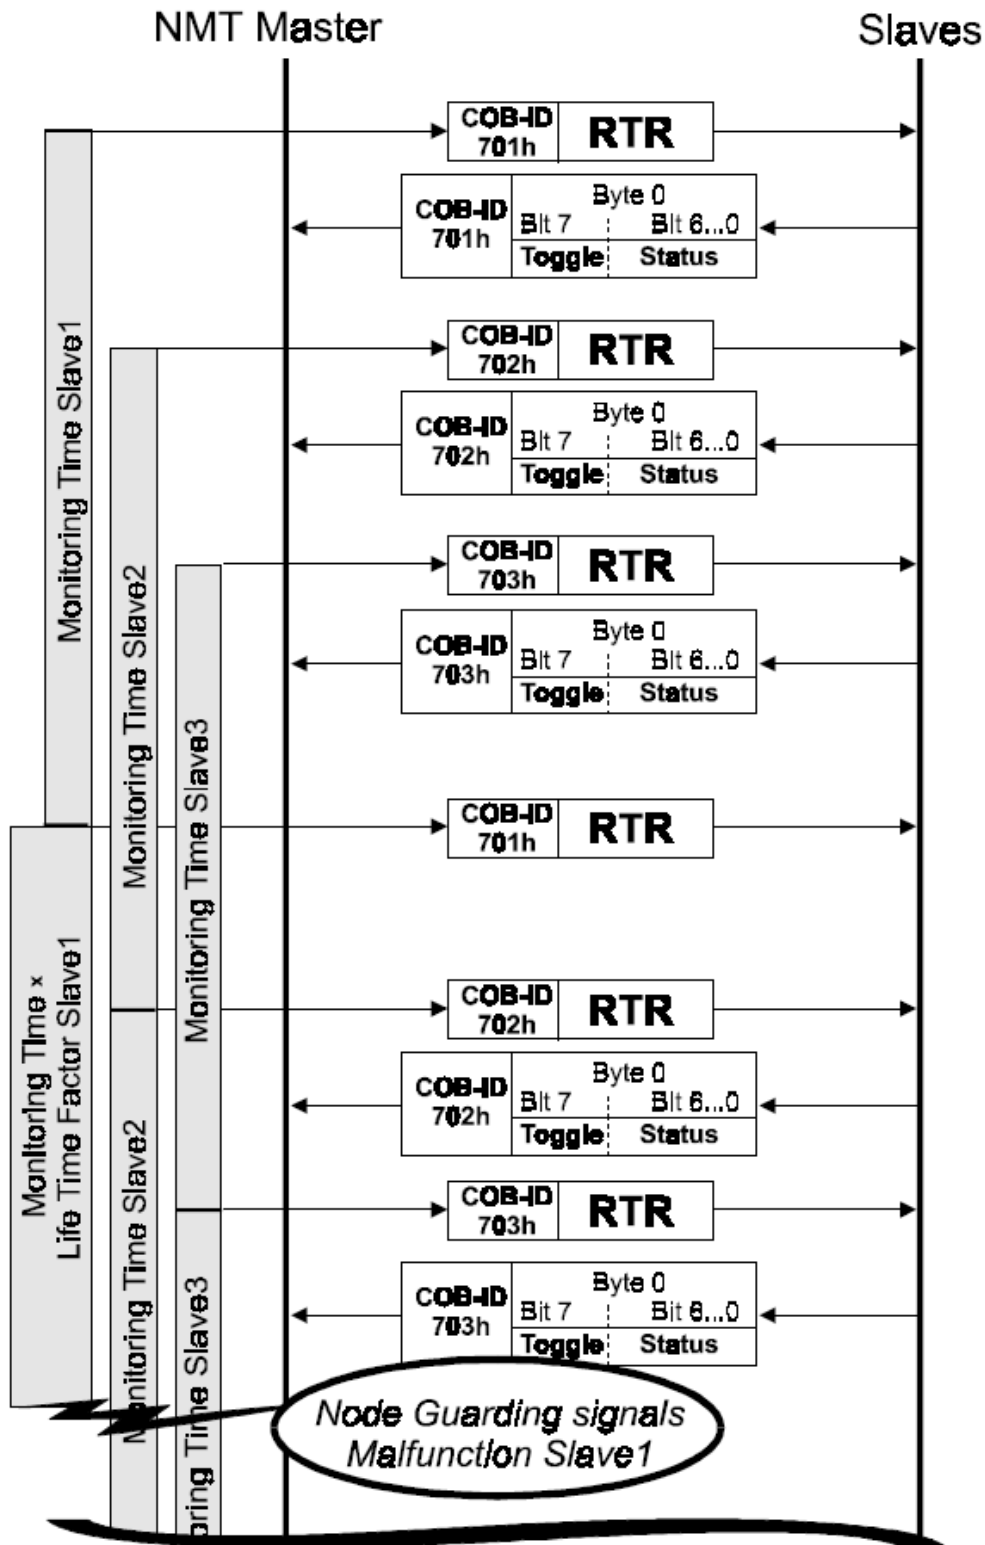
NMT Master

Slaves

COB-ID 701h RTR

COB-ID 701h Byte 0 Bit 7 Bit 6...0 Toggle Status

COB-ID 702h RTR

COB-ID 702h Byte 0 Bit 7 Bit 6...0 Toggle Status

COB-ID 703h RTR

COB-ID 703h Byte 0 Bit 7 Bit 6...0 Toggle Status

COB-ID 701h RTR

COB-ID 702h RTR

COB-ID 702h Byte 0 Bit 7 Bit 6...0 Toggle Status

COB-ID 703h RTR

COB-ID 703h Byte 0 Bit 7 Bit 6...0 Toggle Status

Monitoring Time Slave1

Monitoring Time Slave2

Monitoring Time Slave3

Monitoring Time × Life Time Factor Slave1

Monitoring Time Slave2

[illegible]oring Time Slave3

Node Guarding signals Malfunction Slave1